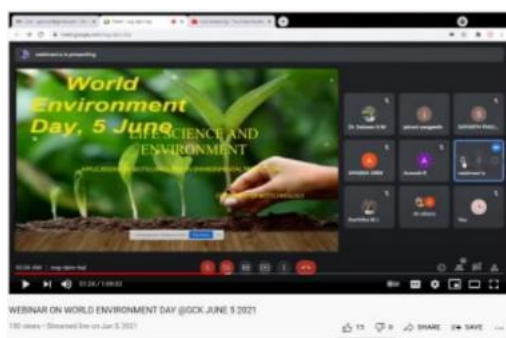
webinar is presenting

World Environment Day, 5 June

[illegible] SCIENCE AND ENVIRONMENT

Dr. Saleem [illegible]

SUCHITH PAUL

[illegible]

webinar

Karthika M J

You

0:26 / 1:09:02

WEBINAR ON WORLD ENVIRONMENT DAY @GCK JUNE 5 2021

180 views • Streamed live on Jun 5, 2021

11

0

SHARE

SAVE